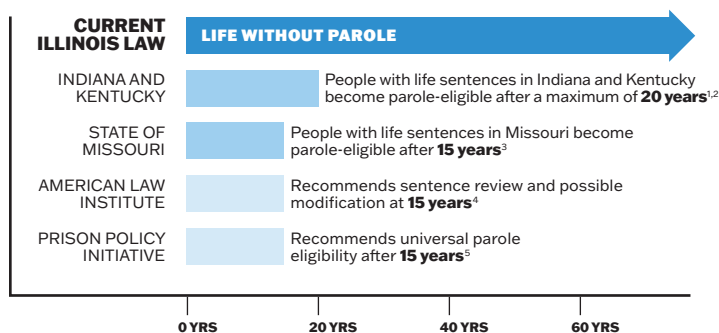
CURRENT ILLINOIS LAW

LIFE WITHOUT PAROLE

INDIANA AND KENTUCKY

People with life sentences in Indiana and Kentucky become parole-eligible after a maximum of **20 years**$^{1,2}$

STATE OF MISSOURI

People with life sentences in Missouri become parole-eligible after **15 years**$^{3}$

AMERICAN LAW INSTITUTE

Recommends sentence review and possible modification at **15 years**$^{4}$

PRISON POLICY INITIATIVE

Recommends universal parole eligibility after **15 years**$^{5}$

0 YRS

20 YRS

40 YRS

60 YRS